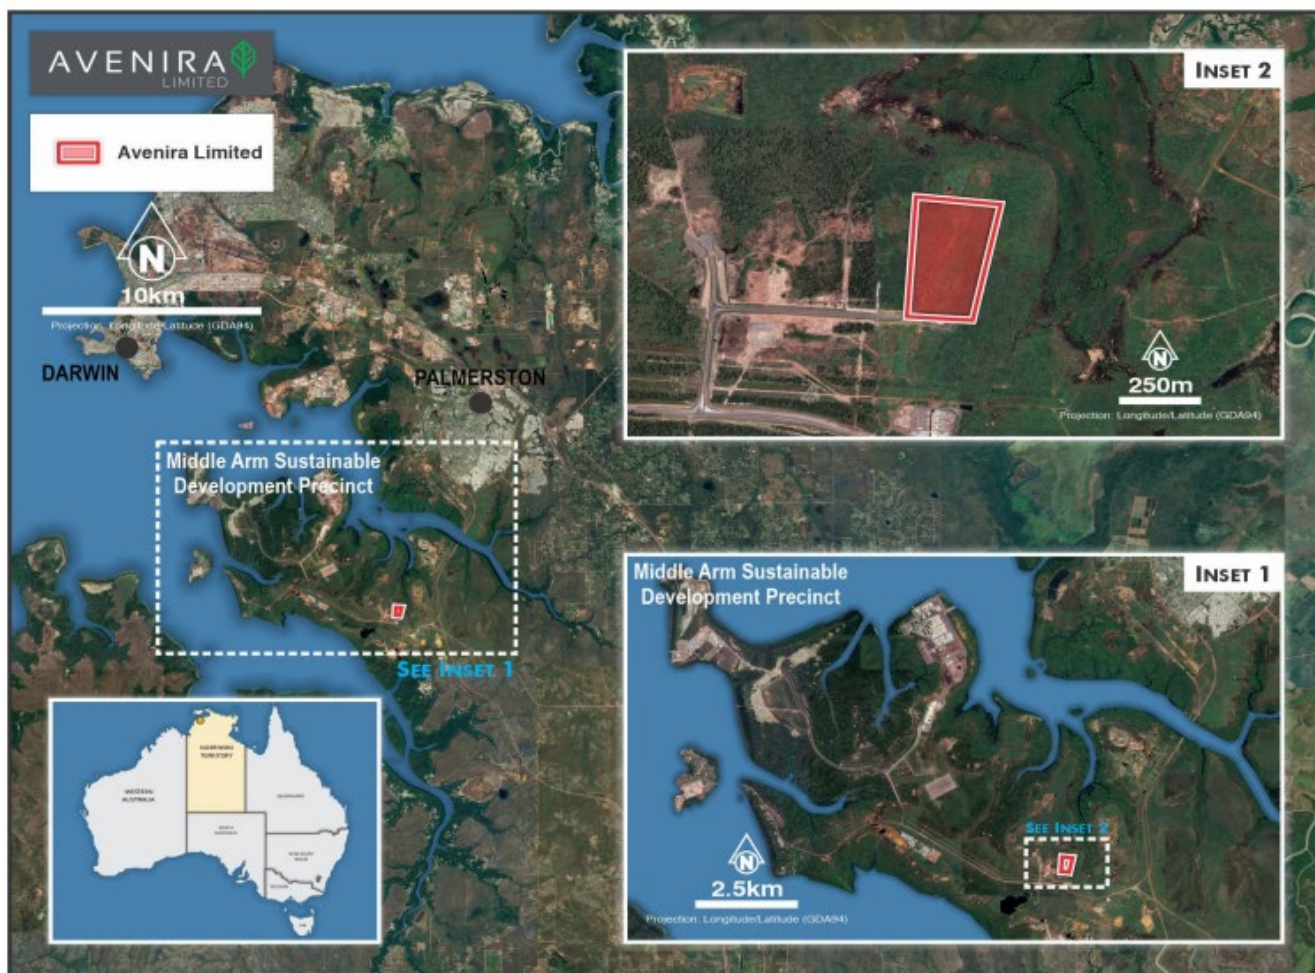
AVENIRA LIMITED

Avenira Limited

N
10km
Projection: Longitude/Latitude (GDA94)

DARWIN

PALMERSTON

Middle Arm Sustainable Development Precinct

SEE INSET 1

NORTHERN TERRITORY
WESTERN AUSTRALIA
QUEENSLAND
SOUTH AUSTRALIA
NEW SOUTH WALES
VICTORIA

INSET 2
N
250m
Projection: Longitude/Latitude (GDA94)

Middle Arm Sustainable Development Precinct
INSET 1
SEE INSET 2
N
2.5km
Projection: Longitude/Latitude (GDA94)